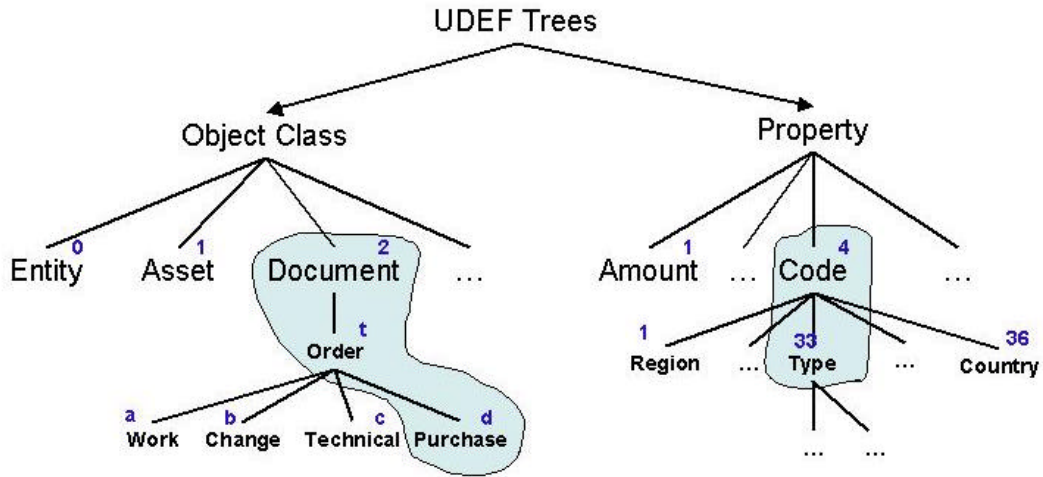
UDEF Trees

Object Class

0
Entity

1
Asset

2
Document

...

t
Order

a
Work

b
Change

c
Technical

d
Purchase

Property

1
Amount

...

4
Code

...

1
Region

...

33
Type

...

36
Country

...

...